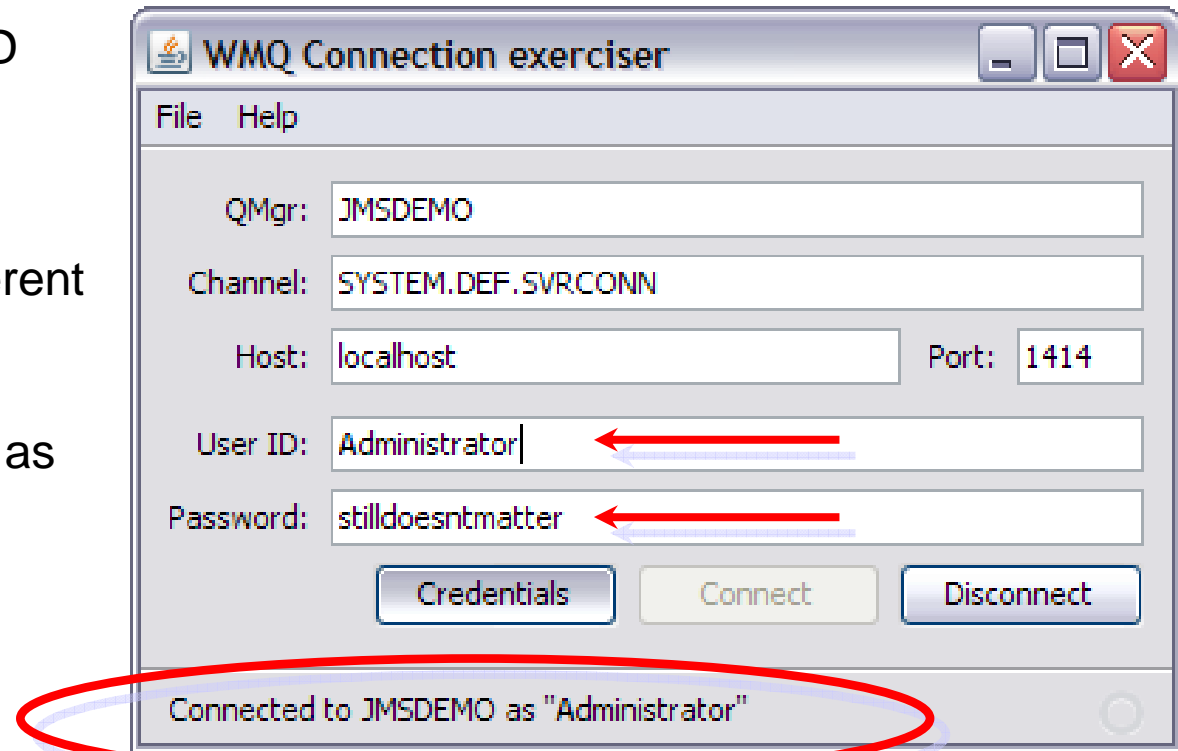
D

rent

as

WMQ Connection exerciser

File Help

QMgr: JMSDEMO

Channel: SYSTEM.DEF.SVRCONN

Host: localhost

Port: 1414

User ID: Administrator

Password: stilldoesntmatter

Credentials

Connect

Disconnect

Connected to JMSDEMO as "Administrator"